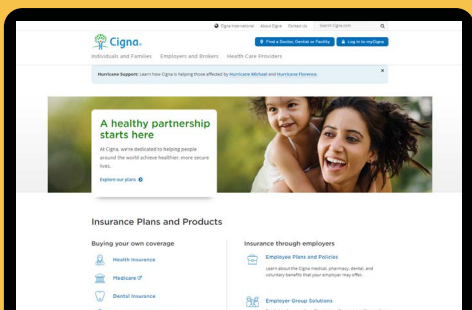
Cigna International About Cigna Contact Us Search Cigna.com

Cigna.

Find a Doctor, Dentist or Facility

Log in to myCigna

Individuals and Families Employers and Brokers Health Care Providers

Hurricane Support: Learn how Cigna is helping those affected by Hurricane Michael and Hurricane Florence.

×

A healthy partnership starts here

At Cigna, we're dedicated to helping people around the world achieve healthier, more secure lives.

Explore our plans

Insurance Plans and Products

Buying your own coverage

Health Insurance

Medicare

Dental Insurance

Insurance through employers

Employee Plans and Policies

Learn about the Cigna medical, pharmacy, dental, and voluntary benefits that your employer may offer.

Employer Group Solutions